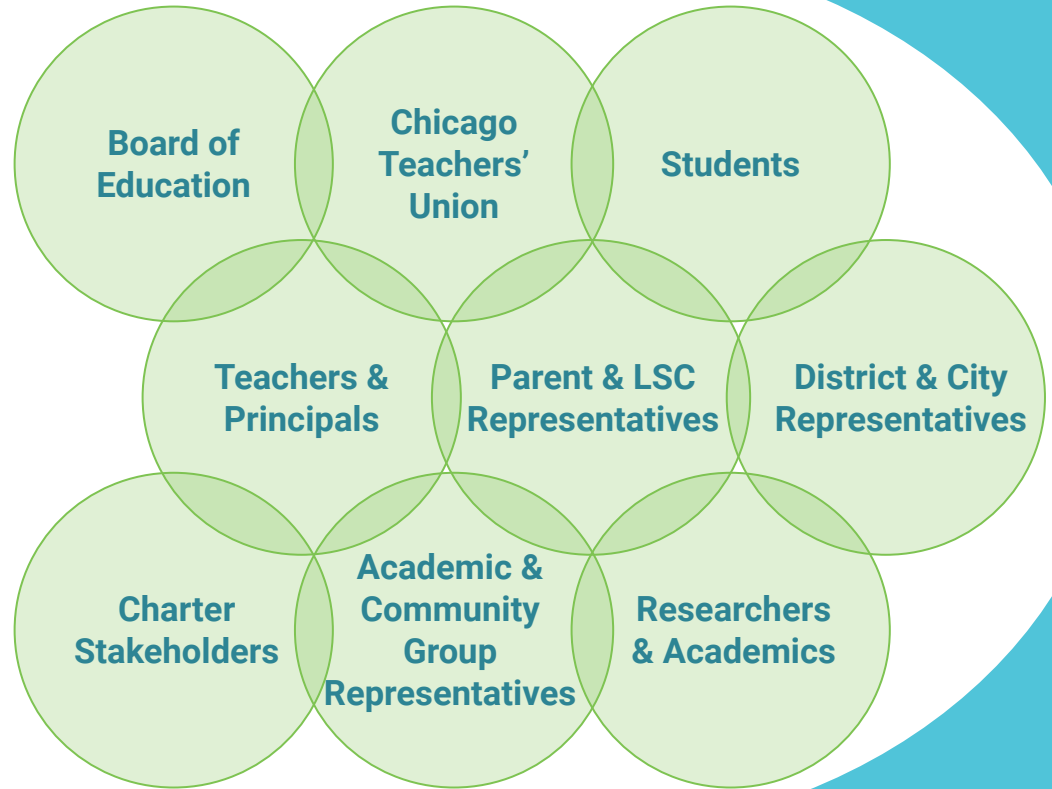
Board of Education

Chicago Teachers' Union

Students

Teachers & Principals

Parent & LSC Representatives

District & City Representatives

Charter Stakeholders

Academic & Community Group Representatives

Researchers & Academics